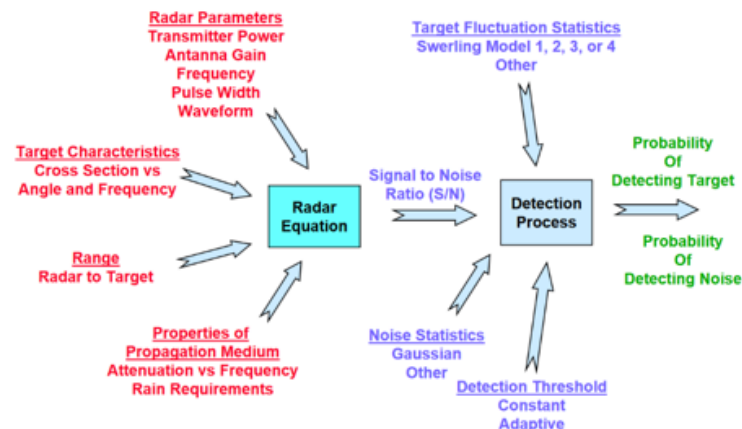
Radar Parameters
Transmitter Power
Antanna Gain
Frequency
Pulse Width
Waveform

Target Fluctuation Statistics
Swerling Model 1, 2, 3, or 4
Other

Target Characteristics
Cross Section vs
Angle and Frequency

Radar Equation

Signal to Noise Ratio (S/N)

Detection Process

Probability Of Detecting Target

Probability Of Detecting Noise

Range
Radar to Target

Properties of Propagation Medium
Attenuation vs Frequency
Rain Requirements

Noise Statistics
Gaussian
Other

Detection Threshold
Constant
Adaptive